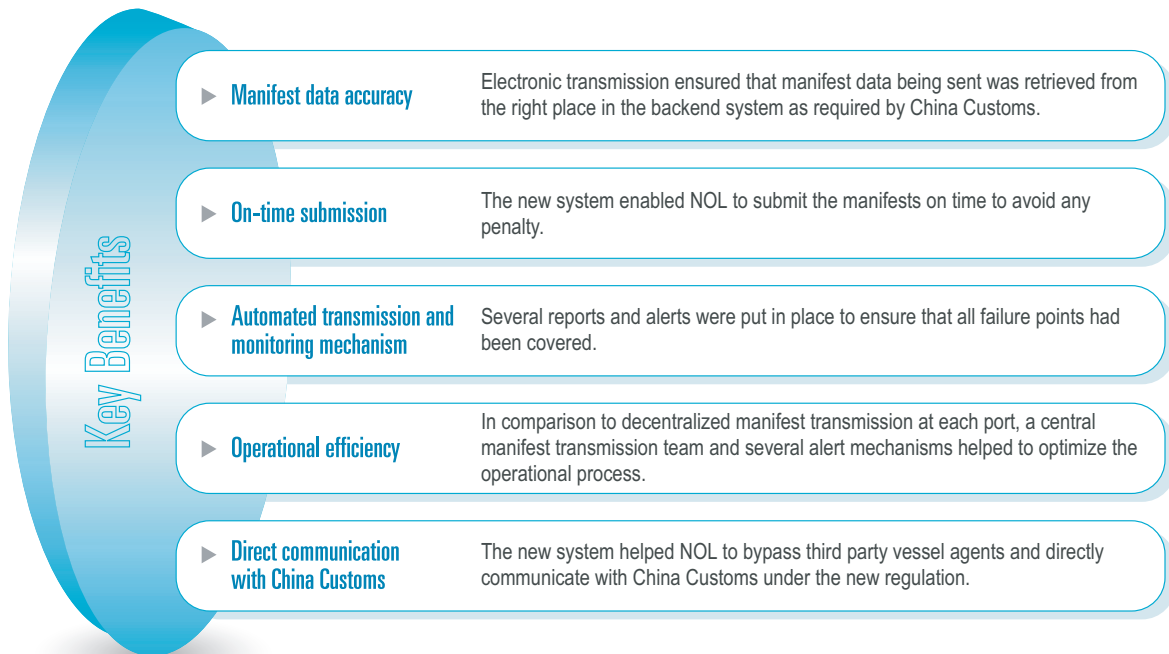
Key Benefits

Manifest data accuracy

Electronic transmission ensured that manifest data being sent was retrieved from the right place in the backend system as required by China Customs.

On-time submission

The new system enabled NOL to submit the manifests on time to avoid any penalty.

Automated transmission and monitoring mechanism

Several reports and alerts were put in place to ensure that all failure points had been covered.

Operational efficiency

In comparison to decentralized manifest transmission at each port, a central manifest transmission team and several alert mechanisms helped to optimize the operational process.

Direct communication with China Customs

The new system helped NOL to bypass third party vessel agents and directly communicate with China Customs under the new regulation.